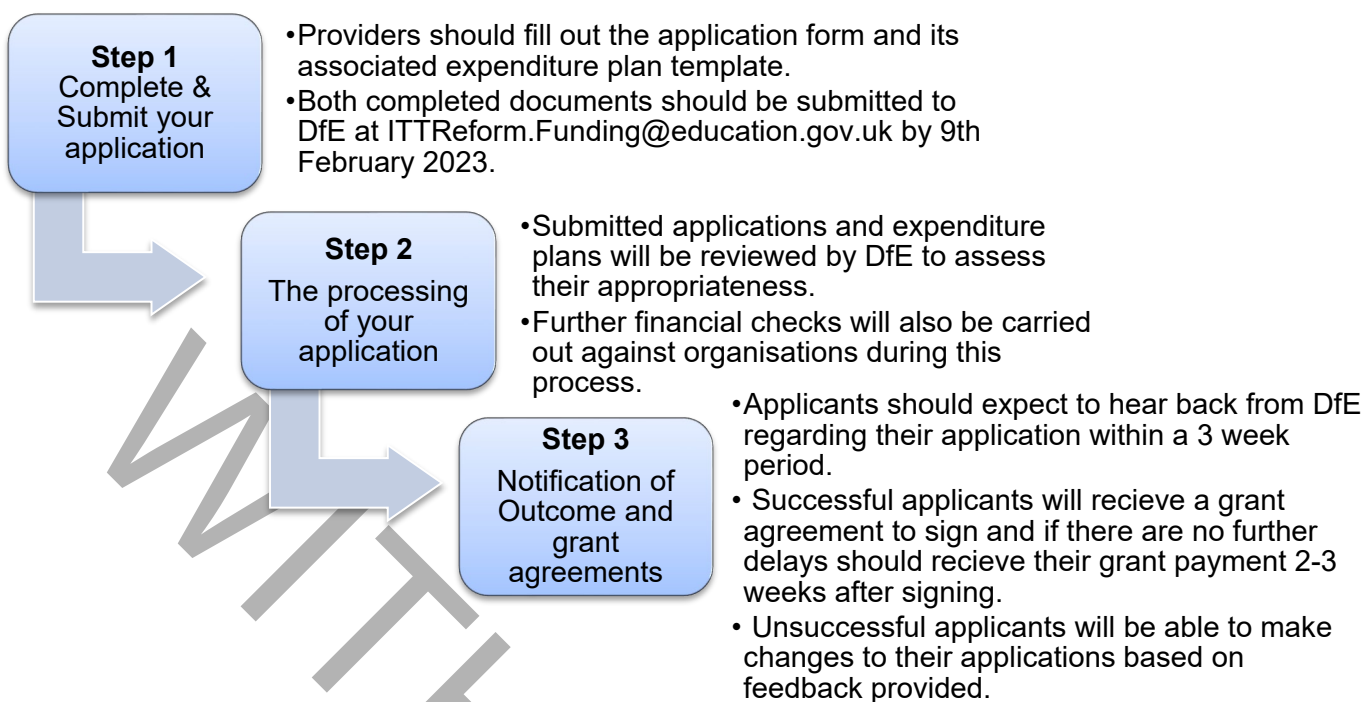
**Step 1**
Complete & Submit your application

•Providers should fill out the application form and its associated expenditure plan template.
•Both completed documents should be submitted to DfE at ITTReform.Funding@education.gov.uk by 9th February 2023.

**Step 2**
The processing of your application

•Submitted applications and expenditure plans will be reviewed by DfE to assess their appropriateness.
•Further financial checks will also be carried out against organisations during this process.

**Step 3**
Notification of Outcome and grant agreements

•Applicants should expect to hear back from DfE regarding their application within a 3 week period.
• Successful applicants will recieve a grant agreement to sign and if there are no further delays should recieve their grant payment 2-3 weeks after signing.
• Unsuccessful applicants will be able to make changes to their applications based on feedback provided.

WITH